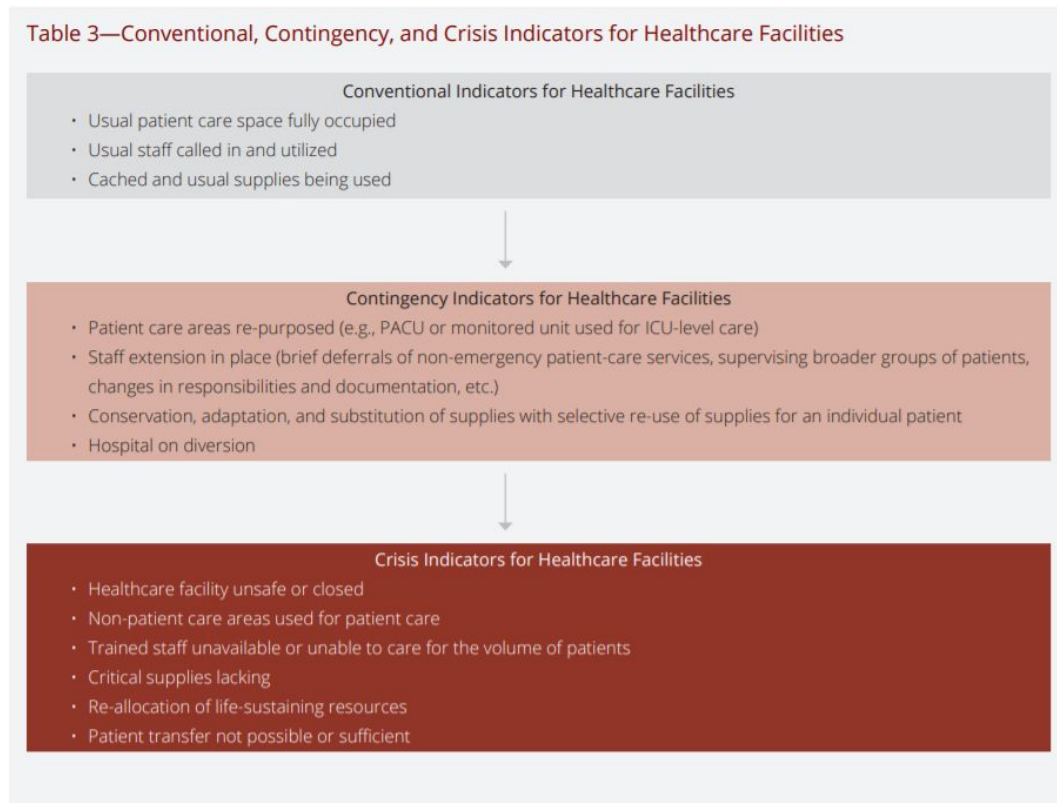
Table 3—Conventional, Contingency, and Crisis Indicators for Healthcare Facilities

Conventional Indicators for Healthcare Facilities
• Usual patient care space fully occupied
• Usual staff called in and utilized
• Cached and usual supplies being used

Contingency Indicators for Healthcare Facilities
• Patient care areas re-purposed (e.g., PACU or monitored unit used for ICU-level care)
• Staff extension in place (brief deferrals of non-emergency patient-care services, supervising broader groups of patients, changes in responsibilities and documentation, etc.)
• Conservation, adaptation, and substitution of supplies with selective re-use of supplies for an individual patient
• Hospital on diversion

Crisis Indicators for Healthcare Facilities
• Healthcare facility unsafe or closed
• Non-patient care areas used for patient care
• Trained staff unavailable or unable to care for the volume of patients
• Critical supplies lacking
• Re-allocation of life-sustaining resources
• Patient transfer not possible or sufficient